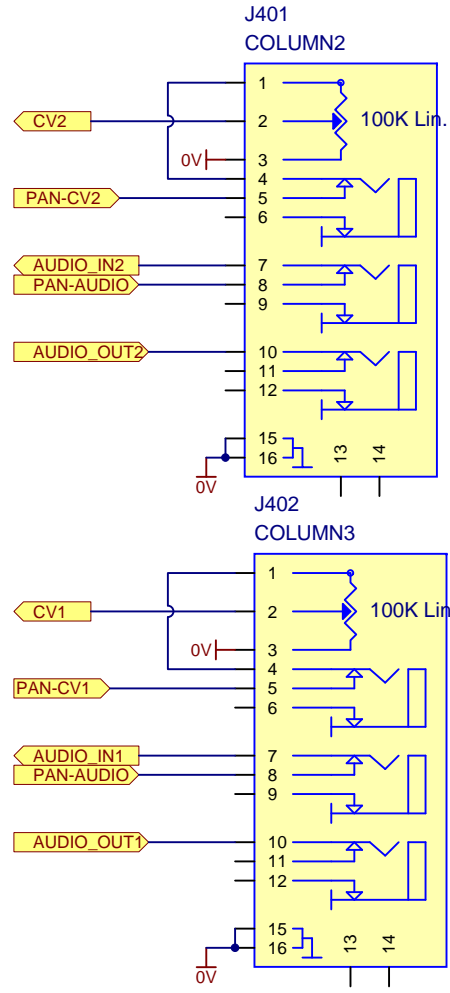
J401
COLUMN2

CV2
0V
PAN-CV2
AUDIO_IN2
PAN-AUDIO
AUDIO_OUT2
0V

1
2
3
4
5
6
7
8
9
10
11
12
15
16
13
14
100K Lin.

J402
COLUMN3

CV1
0V
PAN-CV1
AUDIO_IN1
PAN-AUDIO
AUDIO_OUT1
0V

1
2
3
4
5
6
7
8
9
10
11
12
15
16
13
14
100K Lin